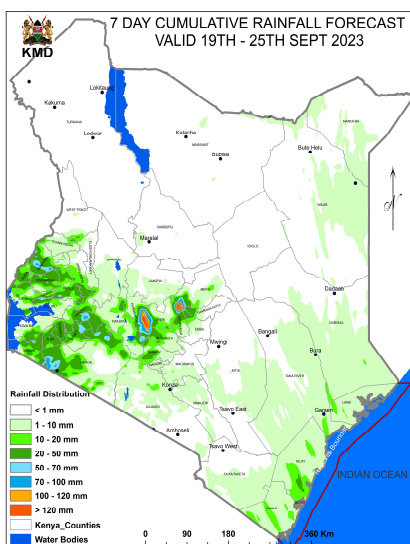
KMD

7 DAY CUMULATIVE RAINFALL FORECAST
VALID 19TH - 25TH SEPT 2023

Lokitaung
Kakuma
Lodwar
Kalacha
Dukana
Bute Helu
Marsabit
Wajir
Dadaab
Bangali
Mwingi
Bura
Garsen
Kitui
Konza
Tsavo East
Tsavo West
Amboseli
INDIAN OCEAN

Rainfall Distribution
< 1 mm
1 - 10 mm
10 - 20 mm
20 - 50 mm
50 - 70 mm
70 - 100 mm
100 - 120 mm
> 120 mm
Kenya_Counties
Water Bodies

0 90 180 360 Km